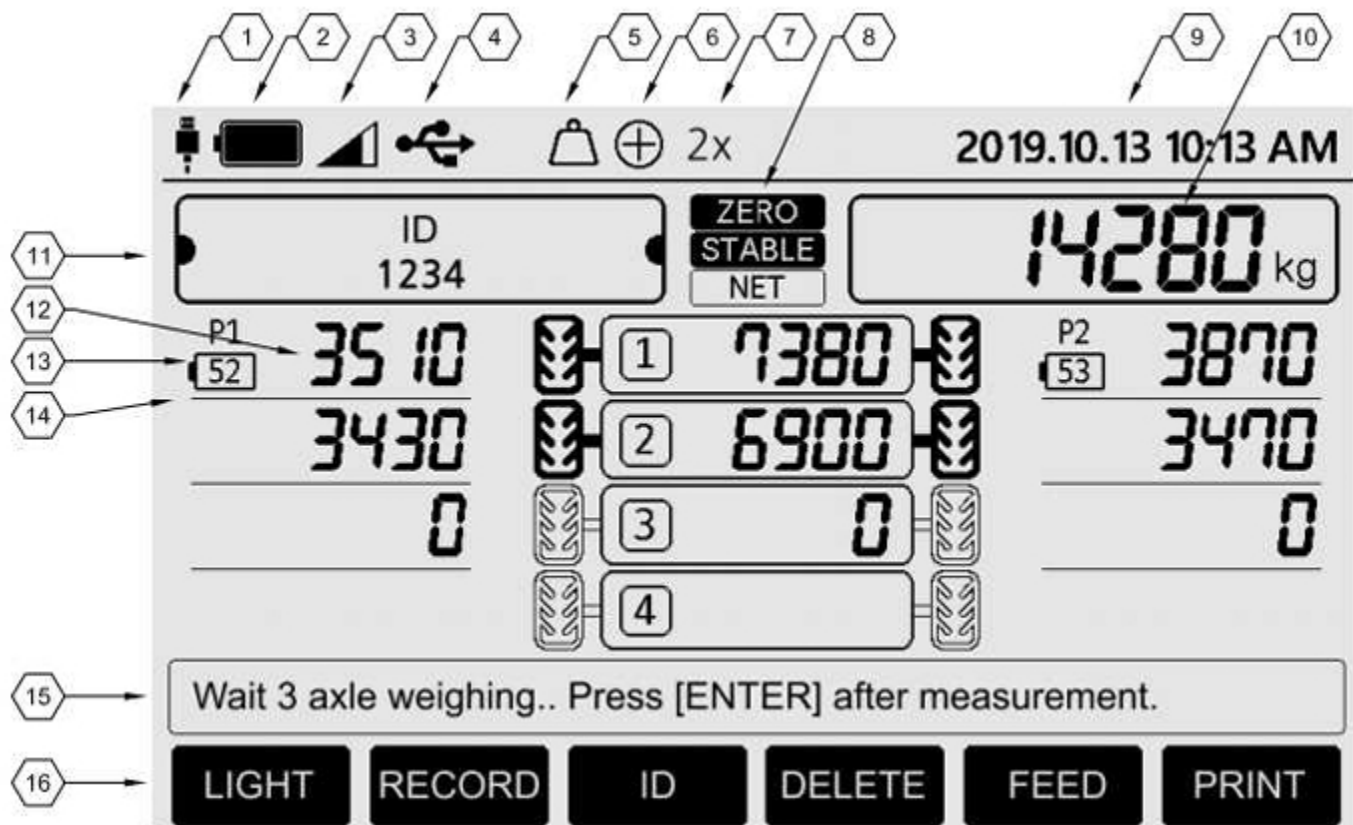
1 2 3 4 5 6 7 8 9 10

2x

2019.10.13 10:13 AM

11

ID
1234

ZERO
STABLE
NET

14280 kg

12
13
14

P1
52
3510
3430
0

1 7380
2 6900
3 0
4

P2
53
3870
3470
0

15

Wait 3 axle weighing.. Press [ENTER] after measurement.

16

LIGHT
RECORD
ID
DELETE
FEED
PRINT